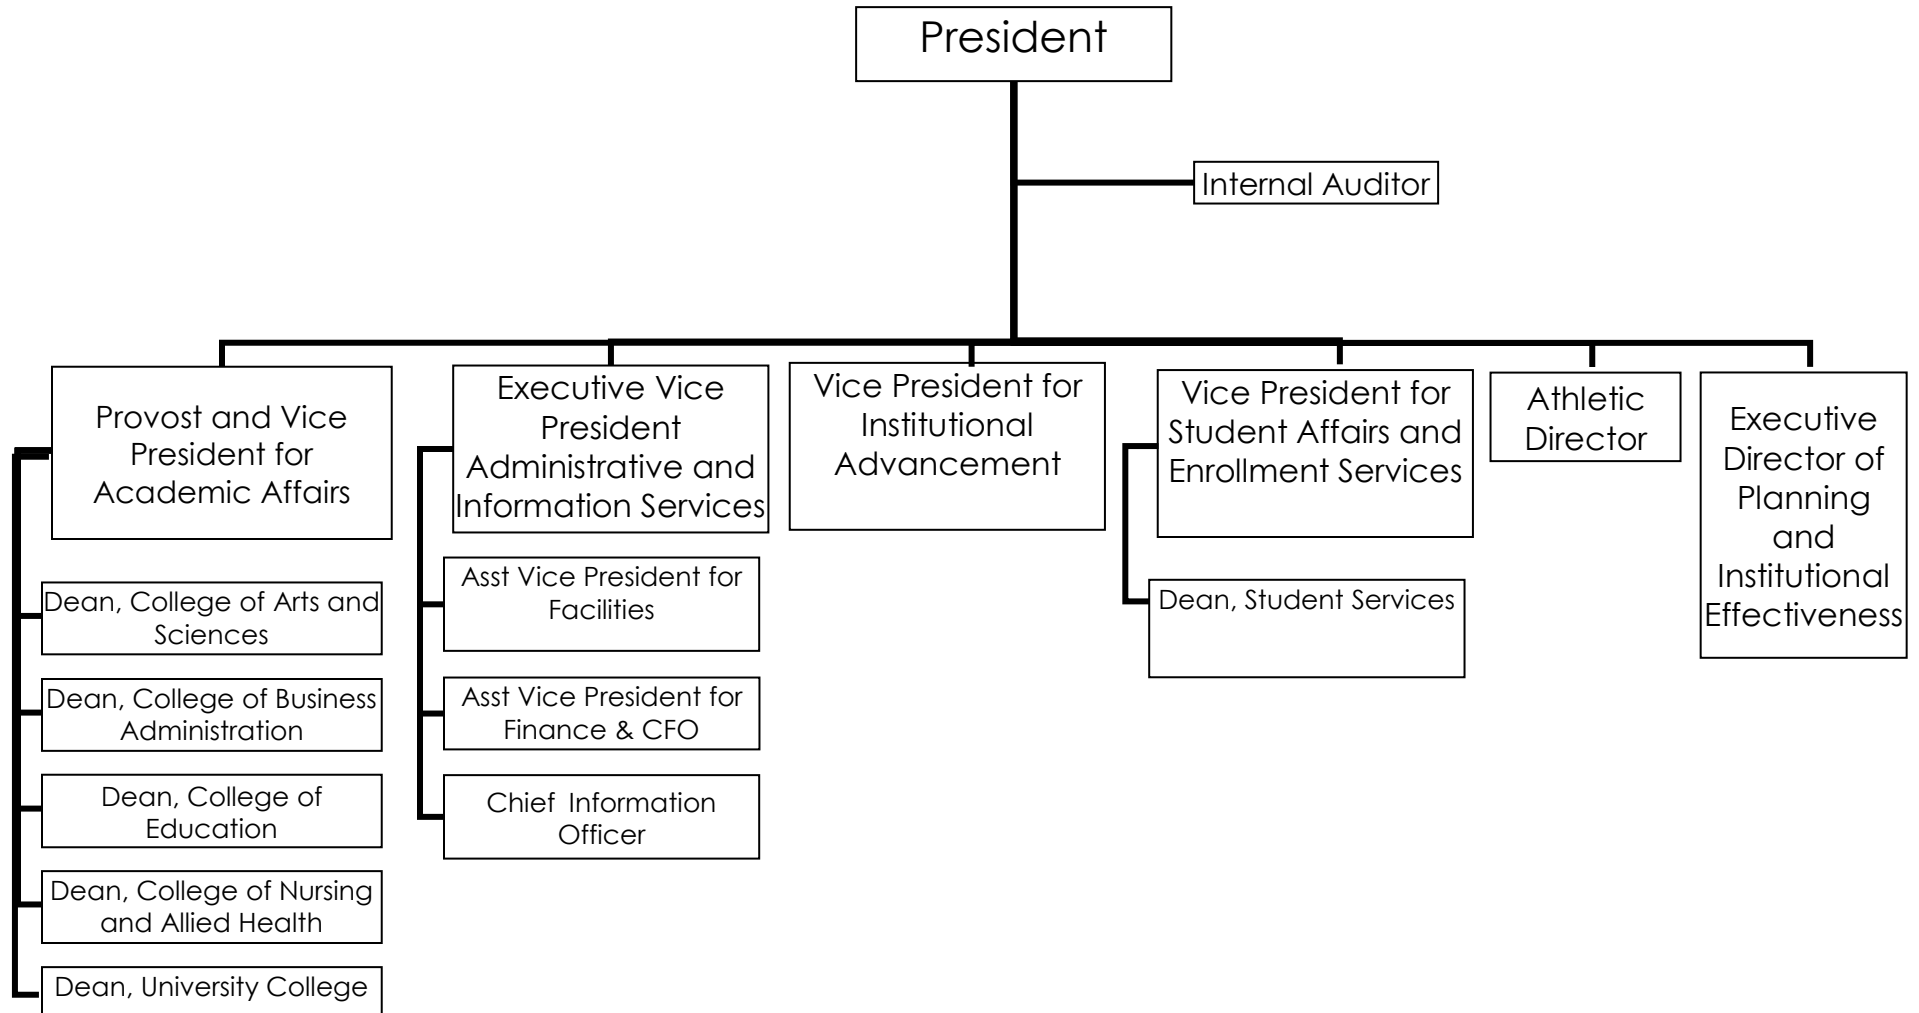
President

Internal Auditor

Provost and Vice President for Academic Affairs

Dean, College of Arts and Sciences

Dean, College of Business Administration

Dean, College of Education

Dean, College of Nursing and Allied Health

Dean, University College

Executive Vice President Administrative and Information Services

Asst Vice President for Facilities

Asst Vice President for Finance & CFO

Chief Information Officer

Vice President for Institutional Advancement

Vice President for Student Affairs and Enrollment Services

Dean, Student Services

Athletic Director

Executive Director of Planning and Institutional Effectiveness